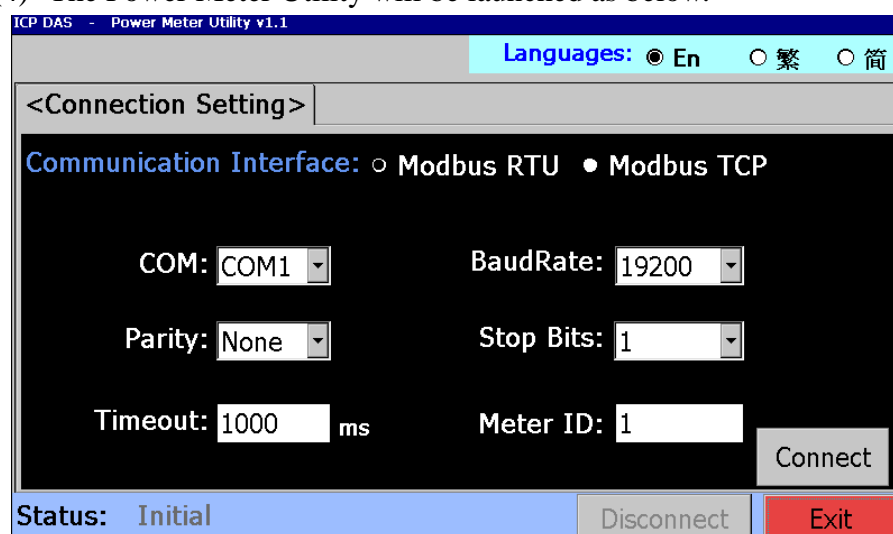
ICP DAS - Power Meter Utility v1.1

Languages: ◉ En ○ 繁 ○ 简

<Connection Setting>

Communication Interface: ○ Modbus RTU ● Modbus TCP

COM: COM1

BaudRate: 19200

Parity: None

Stop Bits: 1

Timeout: 1000 ms

Meter ID: 1

Connect

Status: Initial

Disconnect

Exit